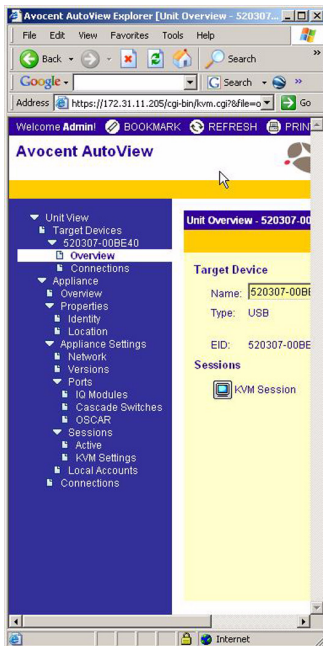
Avocent AutoView Explorer [Unit Overview - 520307...

File Edit View Favorites Tools Help

Back Search »

Google Search »

Address https://172.31.11.205/cgi-bin/kvm.cgi?&file=o Go

Welcome Admin! BOOKMARK REFRESH PRIN

Avocent AutoView

Unit View
Target Devices
520307-00BE40
Overview
Connections
Appliance
Overview
Properties
Identity
Location
Appliance Settings
Network
Versions
Ports
IQ Modules
Cascade Switches
OSCAR
Sessions
Active
KVM Settings
Local Accounts
Connections

Unit Overview - 520307-00

Target Device

Name: 520307-00BE

Type: USB

EID: 520307-00BE

Sessions

KVM Session

Internet